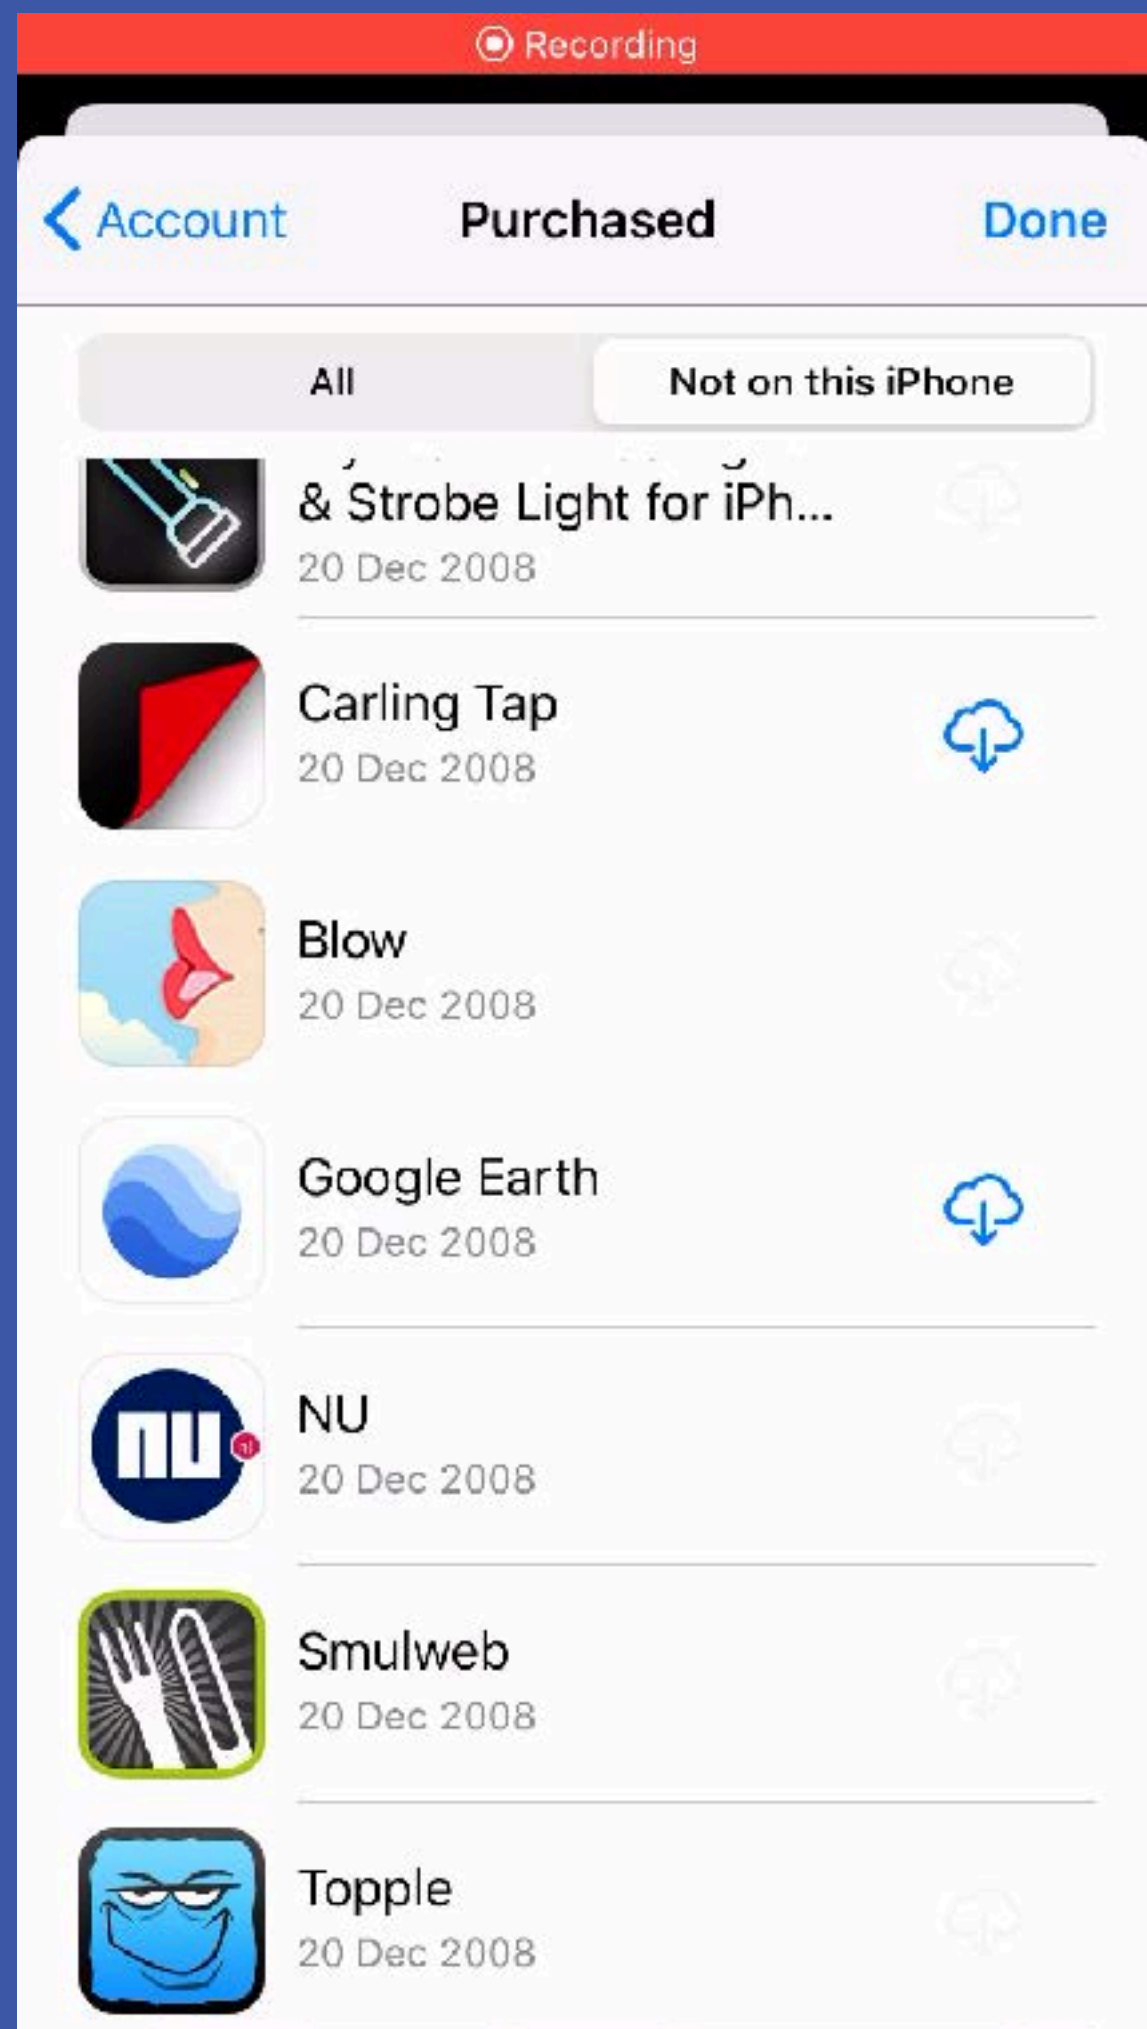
Recording

Account Purchased Done

All Not on this iPhone

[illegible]
& Strobe Light for iPh...
20 Dec 2008

Carling Tap
20 Dec 2008

Blow
20 Dec 2008

Google Earth
20 Dec 2008

NU
20 Dec 2008

Smulweb
20 Dec 2008

Topple
20 Dec 2008